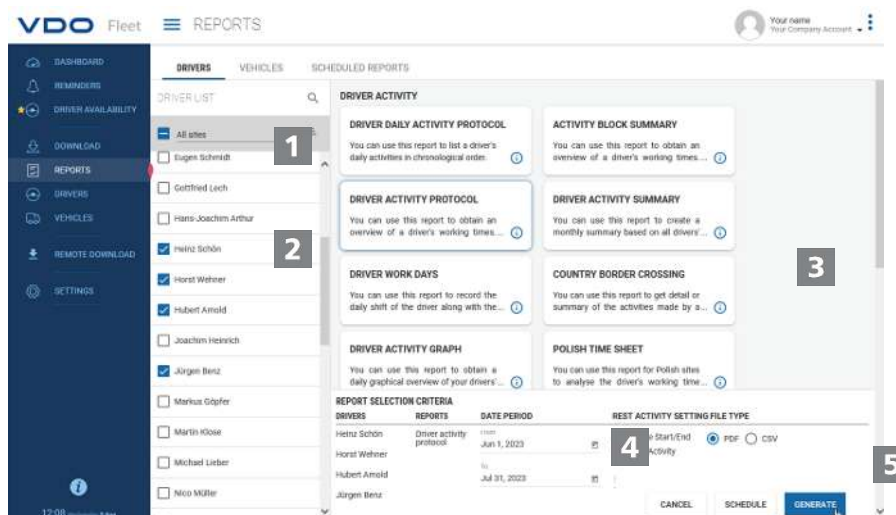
VDO Fleet ≡ REPORTS

Your name
Your Company Account

DASHBOARD
REMINDERS
DRIVER AVAILABILITY
DOWNLOAD
REPORTS
DRIVERS
VEHICLES
REMOTE DOWNLOAD
SETTINGS

12:00 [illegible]

DRIVERS VEHICLES SCHEDULED REPORTS

DRIVER LIST

All sites
Eugen Schmidt
Gottfried Lech
Hans-Joachim Arthur
Heinz Schön
Horst Wehner
Hubert Arnold
Joachim Heinrich
Jürgen Benz
Markus Göpfer
Martin Klose
Michael Lieber
Nico Müller

1
2
3
4
5

DRIVER ACTIVITY

DRIVER DAILY ACTIVITY PROTOCOL
You can use this report to list a driver's daily activities in chronological order.

ACTIVITY BLOCK SUMMARY
You can use this report to obtain an overview of a driver's working times...

DRIVER ACTIVITY PROTOCOL
You can use this report to obtain an overview of a driver's working times...

DRIVER ACTIVITY SUMMARY
You can use this report to create a monthly summary based on all drivers'...

DRIVER WORK DAYS
You can use this report to record the daily shift of the driver along with the...

COUNTRY BORDER CROSSING
You can use this report to get detail or summary of the activities made by a...

DRIVER ACTIVITY GRAPH
You can use this report to obtain a daily graphical overview of your drivers'...

POLISH TIME SHEET
You can use this report for Polish sites to analyse the driver's working time...

REPORT SELECTION CRITERIA
| DRIVERS | REPORTS | DATE PERIOD | REST ACTIVITY SETTING | FILE TYPE |
|---|---|---|---|---|
| Heinz Schön | Driver activity protocol | From Jun 1, 2023 | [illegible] Start/End Activity | PDF CSV |
| Horst Wehner | | | | |
| Hubert Arnold | | To Jul 31, 2023 | | |
| Jürgen Benz | | | | |

CANCEL SCHEDULE GENERATE